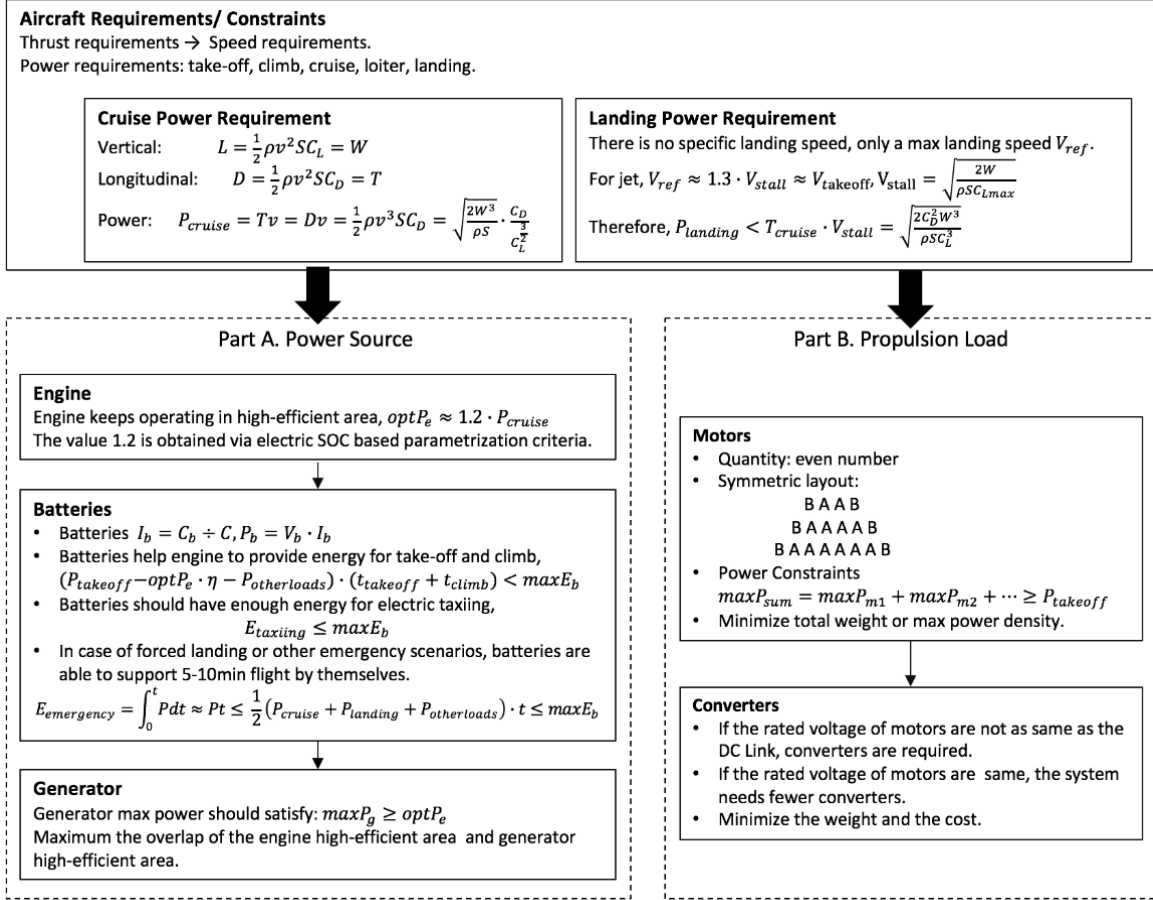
**Aircraft Requirements/ Constraints**
Thrust requirements → Speed requirements.
Power requirements: take-off, climb, cruise, loiter, landing.

**Cruise Power Requirement**
Vertical: $L = \frac{1}{2}\rho v^2 SC_L = W$
Longitudinal: $D = \frac{1}{2}\rho v^2 SC_D = T$
Power: $P_{cruise} = Tv = Dv = \frac{1}{2}\rho v^3 SC_D = \sqrt{\frac{2W^3}{\rho S}} \cdot \frac{C_D}{C_L^{\frac{3}{2}}}$

**Landing Power Requirement**
There is no specific landing speed, only a max landing speed $V_{ref}$.
For jet, $V_{ref} \approx 1.3 \cdot V_{stall} \approx V_{\text{takeoff}}, V_{\text{stall}} = \sqrt{\frac{2W}{\rho SC_{Lmax}}}$
Therefore, $P_{landing} < T_{cruise} \cdot V_{stall} = \sqrt{\frac{2C_D^2 W^3}{\rho SC_L^3}}$

Part A. Power Source

**Engine**
Engine keeps operating in high-efficient area, $optP_e \approx 1.2 \cdot P_{cruise}$
The value 1.2 is obtained via electric SOC based parametrization criteria.

**Batteries**
• Batteries $I_b = C_b \div C, P_b = V_b \cdot I_b$
• Batteries help engine to provide energy for take-off and climb, $(P_{takeoff} - optP_e \cdot \eta - P_{otherloads}) \cdot (t_{takeoff} + t_{climb}) < maxE_b$
• Batteries should have enough energy for electric taxiing, $E_{taxiing} \leq maxE_b$
• In case of forced landing or other emergency scenarios, batteries are able to support 5-10min flight by themselves.
$E_{emergency} = \int_0^t Pdt \approx Pt \leq \frac{1}{2}(P_{cruise} + P_{landing} + P_{otherloads}) \cdot t \leq maxE_b$

**Generator**
Generator max power should satisfy: $maxP_g \geq optP_e$
Maximum the overlap of the engine high-efficient area and generator high-efficient area.

Part B. Propulsion Load

**Motors**
• Quantity: even number
• Symmetric layout:
BAAB
BAAAAB
BAAAAAAB
• Power Constraints
$maxP_{sum} = maxP_{m1} + maxP_{m2} + \cdots \geq P_{takeoff}$
• Minimize total weight or max power density.

**Converters**
• If the rated voltage of motors are not as same as the DC Link, converters are required.
• If the rated voltage of motors are same, the system needs fewer converters.
• Minimize the weight and the cost.